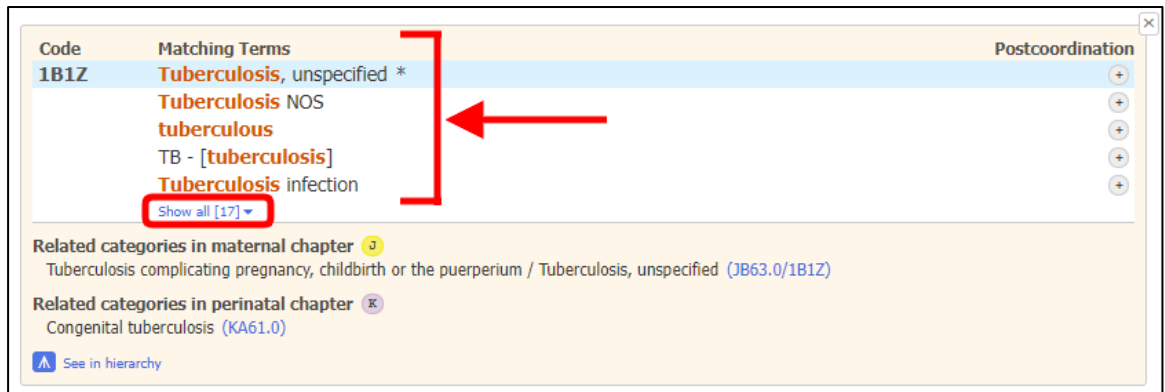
×

| Code | Matching Terms | Postcoordination |
|---|---|---|
| 1B1Z | Tuberculosis, unspecified * | + |
| | Tuberculosis NOS | + |
| | tuberculous | + |
| | TB - [tuberculosis] | + |
| | Tuberculosis infection | + |

Show all [17]

Related categories in maternal chapter J
Tuberculosis complicating pregnancy, childbirth or the puerperium / Tuberculosis, unspecified (JB63.0/1B1Z)

Related categories in perinatal chapter K
Congenital tuberculosis (KA61.0)

See in hierarchy